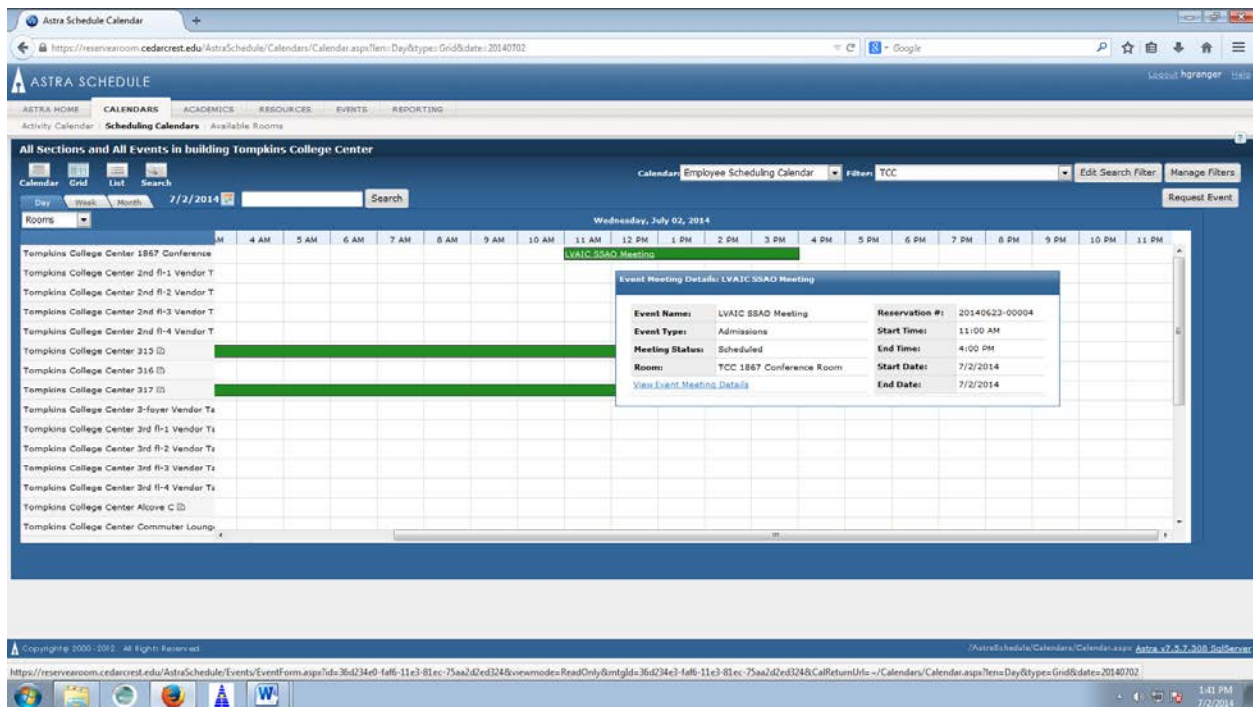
Astra Schedule Calendar

https://reservearoom.cedarcrest.edu/AstraSchedule/Calendars/Calendar.aspx?len=Day&type=Grid&date=20140702

Google

ASTRA SCHEDULE

Logout hgranger Help

ASTRA HOME CALENDARS ACADEMICS RESOURCES EVENTS REPORTING

Activity Calendar | Scheduling Calendars | Available Rooms

All Sections and All Events in building Tompkins College Center

Calendar Grid List Search

Calendar: Employee Scheduling Calendar Filter: TCC

Edit Search Filter Manage Filters

Request Event

Day Week Month 7/2/2014 Search

Rooms

Wednesday, July 02, 2014

| | AM | 4 AM | 5 AM | 6 AM | 7 AM | 8 AM | 9 AM | 10 AM | 11 AM | 12 PM | 1 PM | 2 PM | 3 PM | 4 PM | 5 PM | 6 PM | 7 PM | 8 PM | 9 PM | 10 PM | 11 PM |
|---|---|---|---|---|---|---|---|---|---|---|---|---|---|---|---|---|---|---|---|---|---|
| Tompkins College Center 1867 Conference | | | | | | | | | LVAIC SSAO Meeting | | | | | | | | | | | | |
| Tompkins College Center 2nd fl-1 Vendor T | | | | | | | | | | | | | | | | | | | | | |
| Tompkins College Center 2nd fl-2 Vendor T | | | | | | | | | | | | | | | | | | | | | |
| Tompkins College Center 2nd fl-3 Vendor T | | | | | | | | | | | | | | | | | | | | | |
| Tompkins College Center 2nd fl-4 Vendor T | | | | | | | | | | | | | | | | | | | | | |
| Tompkins College Center 315 | | | | | | | | | | | | | | | | | | | | | |
| Tompkins College Center 316 | | | | | | | | | | | | | | | | | | | | | |
| Tompkins College Center 317 | | | | | | | | | | | | | | | | | | | | | |
| Tompkins College Center 3-foyer Vendor Ta | | | | | | | | | | | | | | | | | | | | | |
| Tompkins College Center 3rd fl-1 Vendor Ta | | | | | | | | | | | | | | | | | | | | | |
| Tompkins College Center 3rd fl-2 Vendor Ta | | | | | | | | | | | | | | | | | | | | | |
| Tompkins College Center 3rd fl-3 Vendor Ta | | | | | | | | | | | | | | | | | | | | | |
| Tompkins College Center 3rd fl-4 Vendor Ta | | | | | | | | | | | | | | | | | | | | | |
| Tompkins College Center Alcove C | | | | | | | | | | | | | | | | | | | | | |
| Tompkins College Center Commuter Loung | | | | | | | | | | | | | | | | | | | | | |

Event Meeting Details: LVAIC SSAO Meeting

| | | | |
|---|---|---|---|
| Event Name: | LVAIC SSAO Meeting | Reservation #: | 20140623-00004 |
| Event Type: | Admissions | Start Time: | 11:00 AM |
| Meeting Status: | Scheduled | End Time: | 4:00 PM |
| Room: | TCC 1867 Conference Room | Start Date: | 7/2/2014 |
| View Event Meeting Details | | End Date: | 7/2/2014 |

Copyright© 2000 - 2012. All Rights Reserved.

/AstraSchedule/Calendars/Calendar.aspx Astra v7.5.7.308 SqlServer

https://reservearoom.cedarcrest.edu/AstraSchedule/Events/EventForm.aspx?id=36d234e0-faf6-11e3-81ec-75aa2d2ed324&viewmode=ReadOnly&mtgId=36d234e3-faf6-11e3-81ec-75aa2d2ed324&CalReturnUrl=~/Calendars/Calendar.aspx?len=Day&type=Grid&date=20140702

1:41 PM
7/2/2014